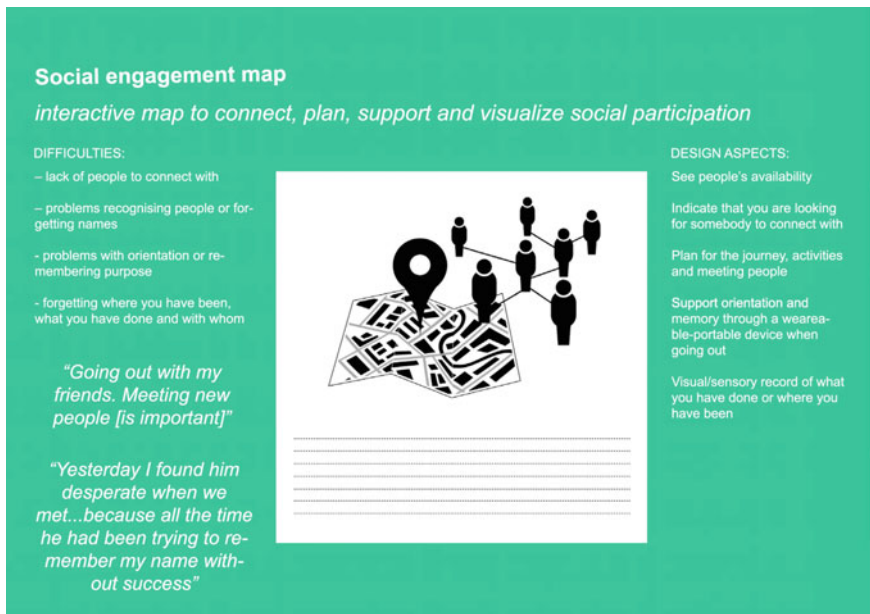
Social engagement map

interactive map to connect, plan, support and visualize social participation

DIFFICULTIES:

– lack of people to connect with

– problems recognising people or forgetting names

- problems with orientation or remembering purpose

- forgetting where you have been, what you have done and with whom

"Going out with my friends. Meeting new people [is important]"

"Yesterday I found him desperate when we met...because all the time he had been trying to remember my name without success"

DESIGN ASPECTS:

See people's availability

Indicate that you are looking for somebody to connect with

Plan for the journey, activities and meeting people

Support orientation and memory through a weareable-portable device when going out

Visual/sensory record of what you have done or where you have been